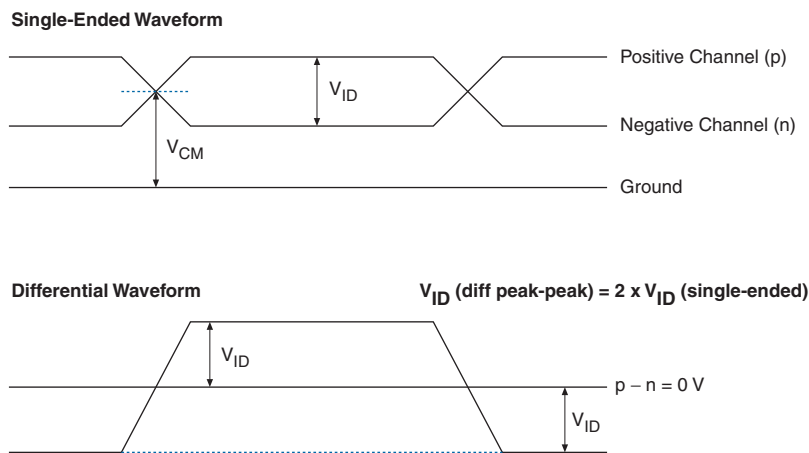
Single-Ended Waveform

Positive Channel (p)

$V_{ID}$

Negative Channel (n)

$V_{CM}$

Ground

Differential Waveform

$V_{ID}$ (diff peak-peak) = 2 x $V_{ID}$ (single-ended)

$V_{ID}$

p – n = 0 V

$V_{ID}$